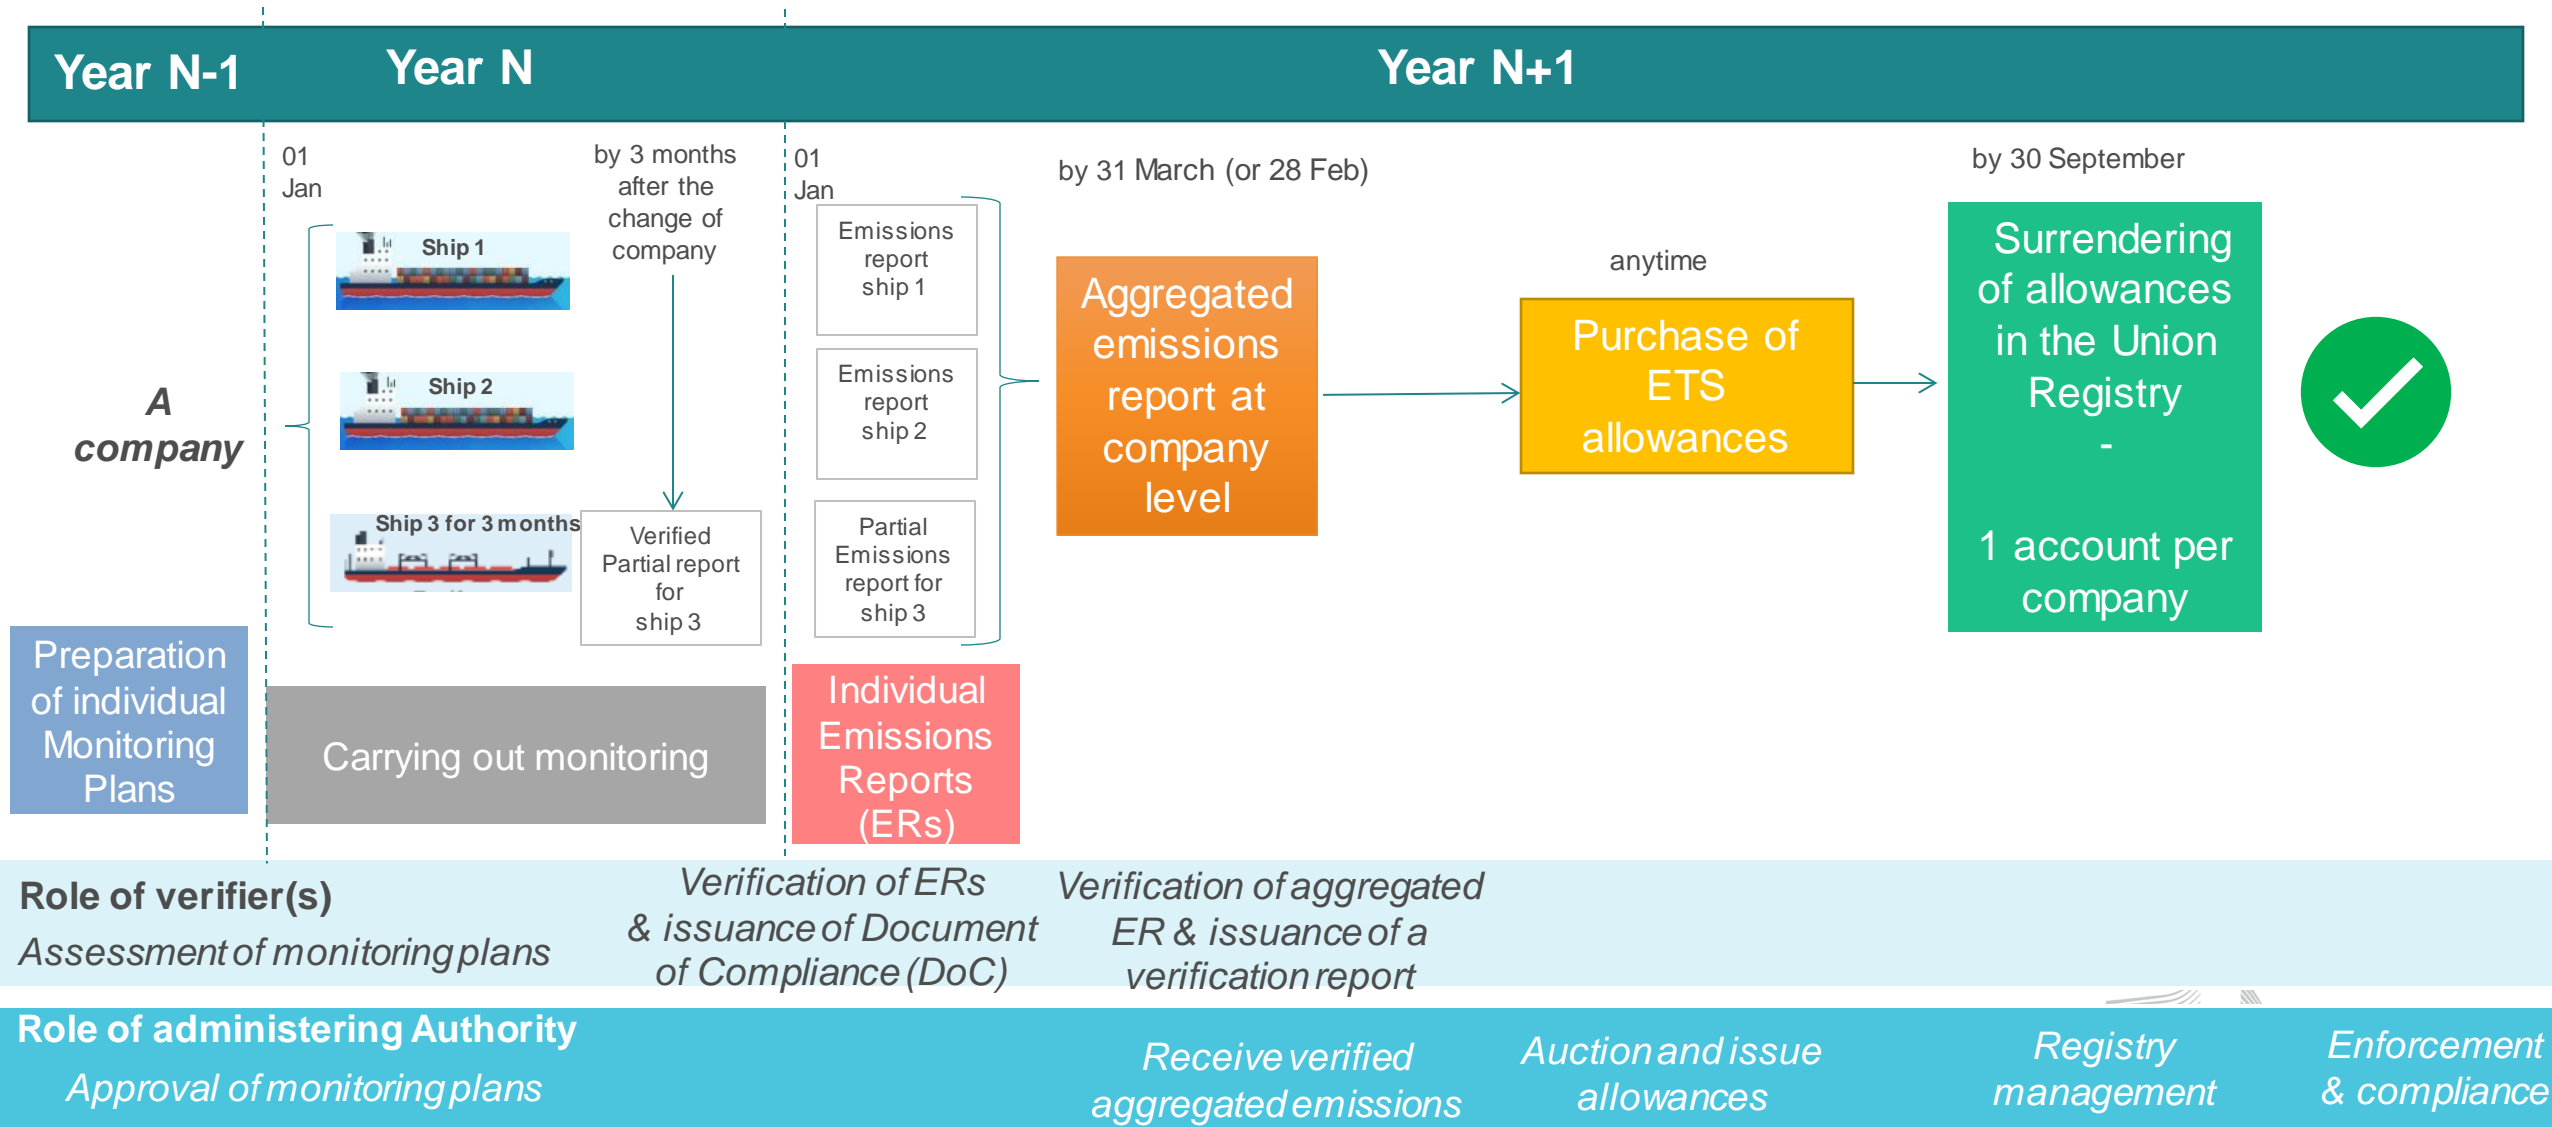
Year N-1 Year N Year N+1

A company

01 Jan

Ship 1

Ship 2

Ship 3 for 3 months

by 3 months after the change of company

Verified Partial report for ship 3

01 Jan

Emissions report ship 1

Emissions report ship 2

Partial Emissions report for ship 3

by 31 March (or 28 Feb)

Aggregated emissions report at company level

anytime

Purchase of ETS allowances

by 30 September

Surrendering of allowances in the Union Registry - 1 account per company

Preparation of individual Monitoring Plans

Carrying out monitoring

Individual Emissions Reports (ERs)

Role of verifier(s)

Assessment of monitoring plans

Verification of ERs & issuance of Document of Compliance (DoC)

Verification of aggregated ER & issuance of a verification report

Role of administering Authority

Approval of monitoring plans

Receive verified aggregated emissions

Auction and issue allowances

Registry management

Enforcement & compliance